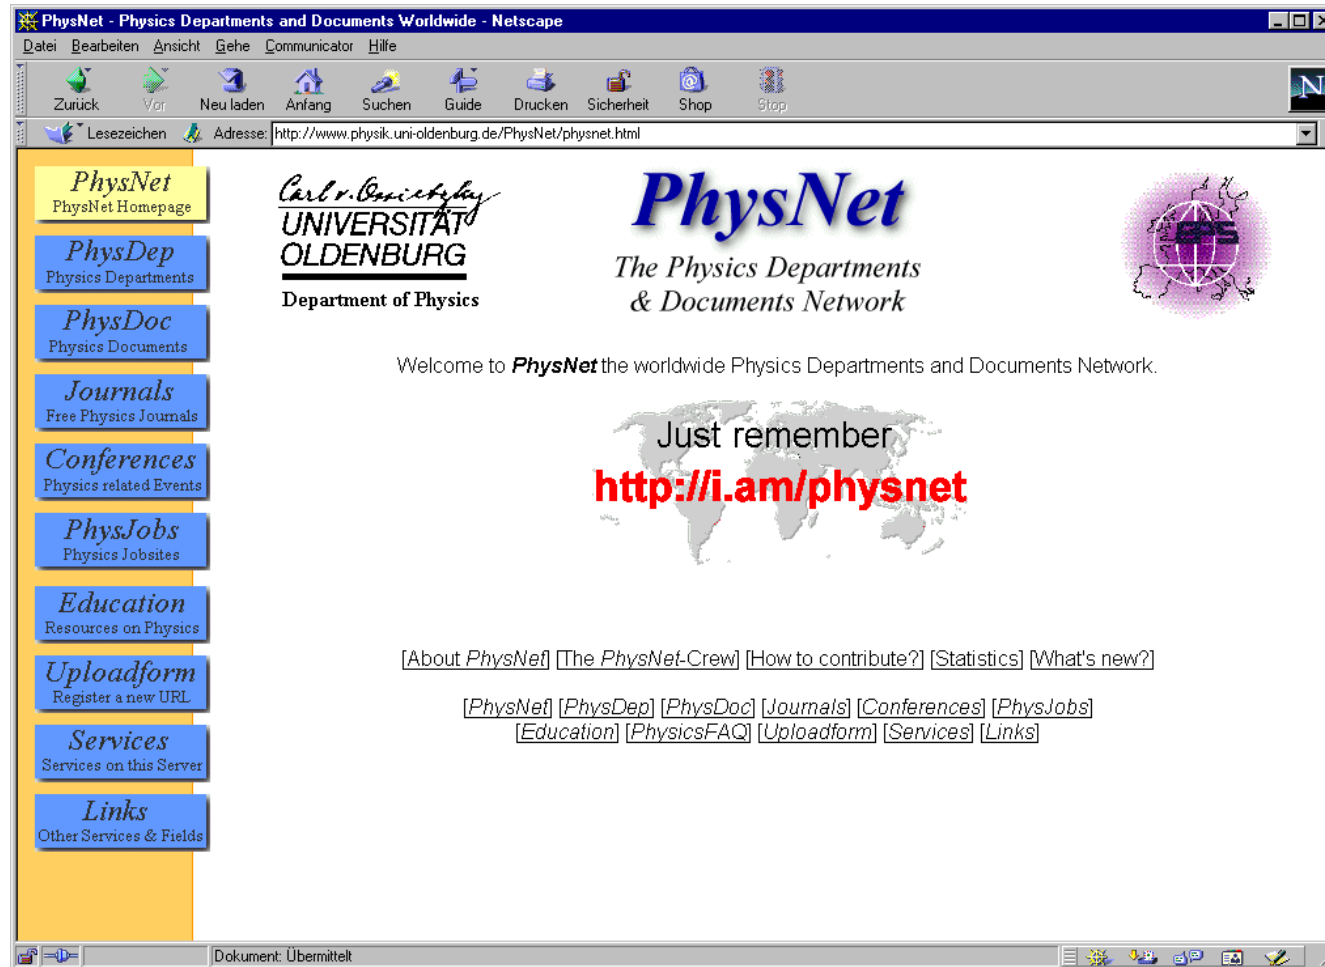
PhysNet - Physics Departments and Documents Worldwide - Netscape

Datei Bearbeiten Ansicht Gehe Communicator Hilfe

Zurück Vor Neu laden Anfang Suchen Guide Drucken Sicherheit Shop Stop

Lesezeichen Adresse: http://www.physik.uni-oldenburg.de/PhysNet/physnet.html

PhysNet
PhysNet Homepage

PhysDep
Physics Departments

PhysDoc
Physics Documents

Journals
Free Physics Journals

Conferences
Physics related Events

PhysJobs
Physics Jobsites

Education
Resources on Physics

Uploadform
Register a new URL

Services
Services on this Server

Links
Other Services & Fields

Carl v. Ossietzky
UNIVERSITÄT
OLDENBURG
Department of Physics

PhysNet
The Physics Departments
& Documents Network

EPS

Welcome to PhysNet the worldwide Physics Departments and Documents Network.

Just remember
http://i.am/physnet

[About PhysNet] [The PhysNet-Crew] [How to contribute?] [Statistics] [What's new?]

[PhysNet] [PhysDep] [PhysDoc] [Journals] [Conferences] [PhysJobs]
[Education] [PhysicsFAQ] [Uploadform] [Services] [Links]

Dokument: Übermittelt